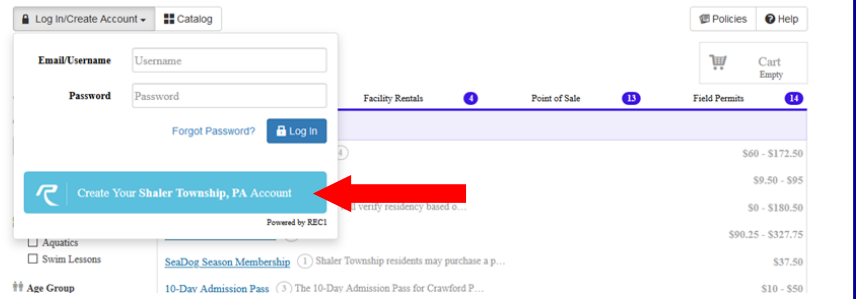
Log In/Create Account Catalog

Policies Help

Email/Username Username

Password Password

Forgot Password? Log In

Create Your Shaler Township, PA Account

Powered by REC1

Cart
Empty

Facility Rentals 4 Point of Sale 13 Field Permits 14

4

$60 - $172.50

$9.50 - $95

ll verify residency based o...

$0 - $180.50

$90.25 - $327.75

Aquatics

Swim Lessons

SeaDog Season Membership 1 Shaler Township residents may purchase a p...

$37.50

Age Group

10-Day Admission Pass 3 The 10-Day Admission Pass for Crawford P...

$10 - $50